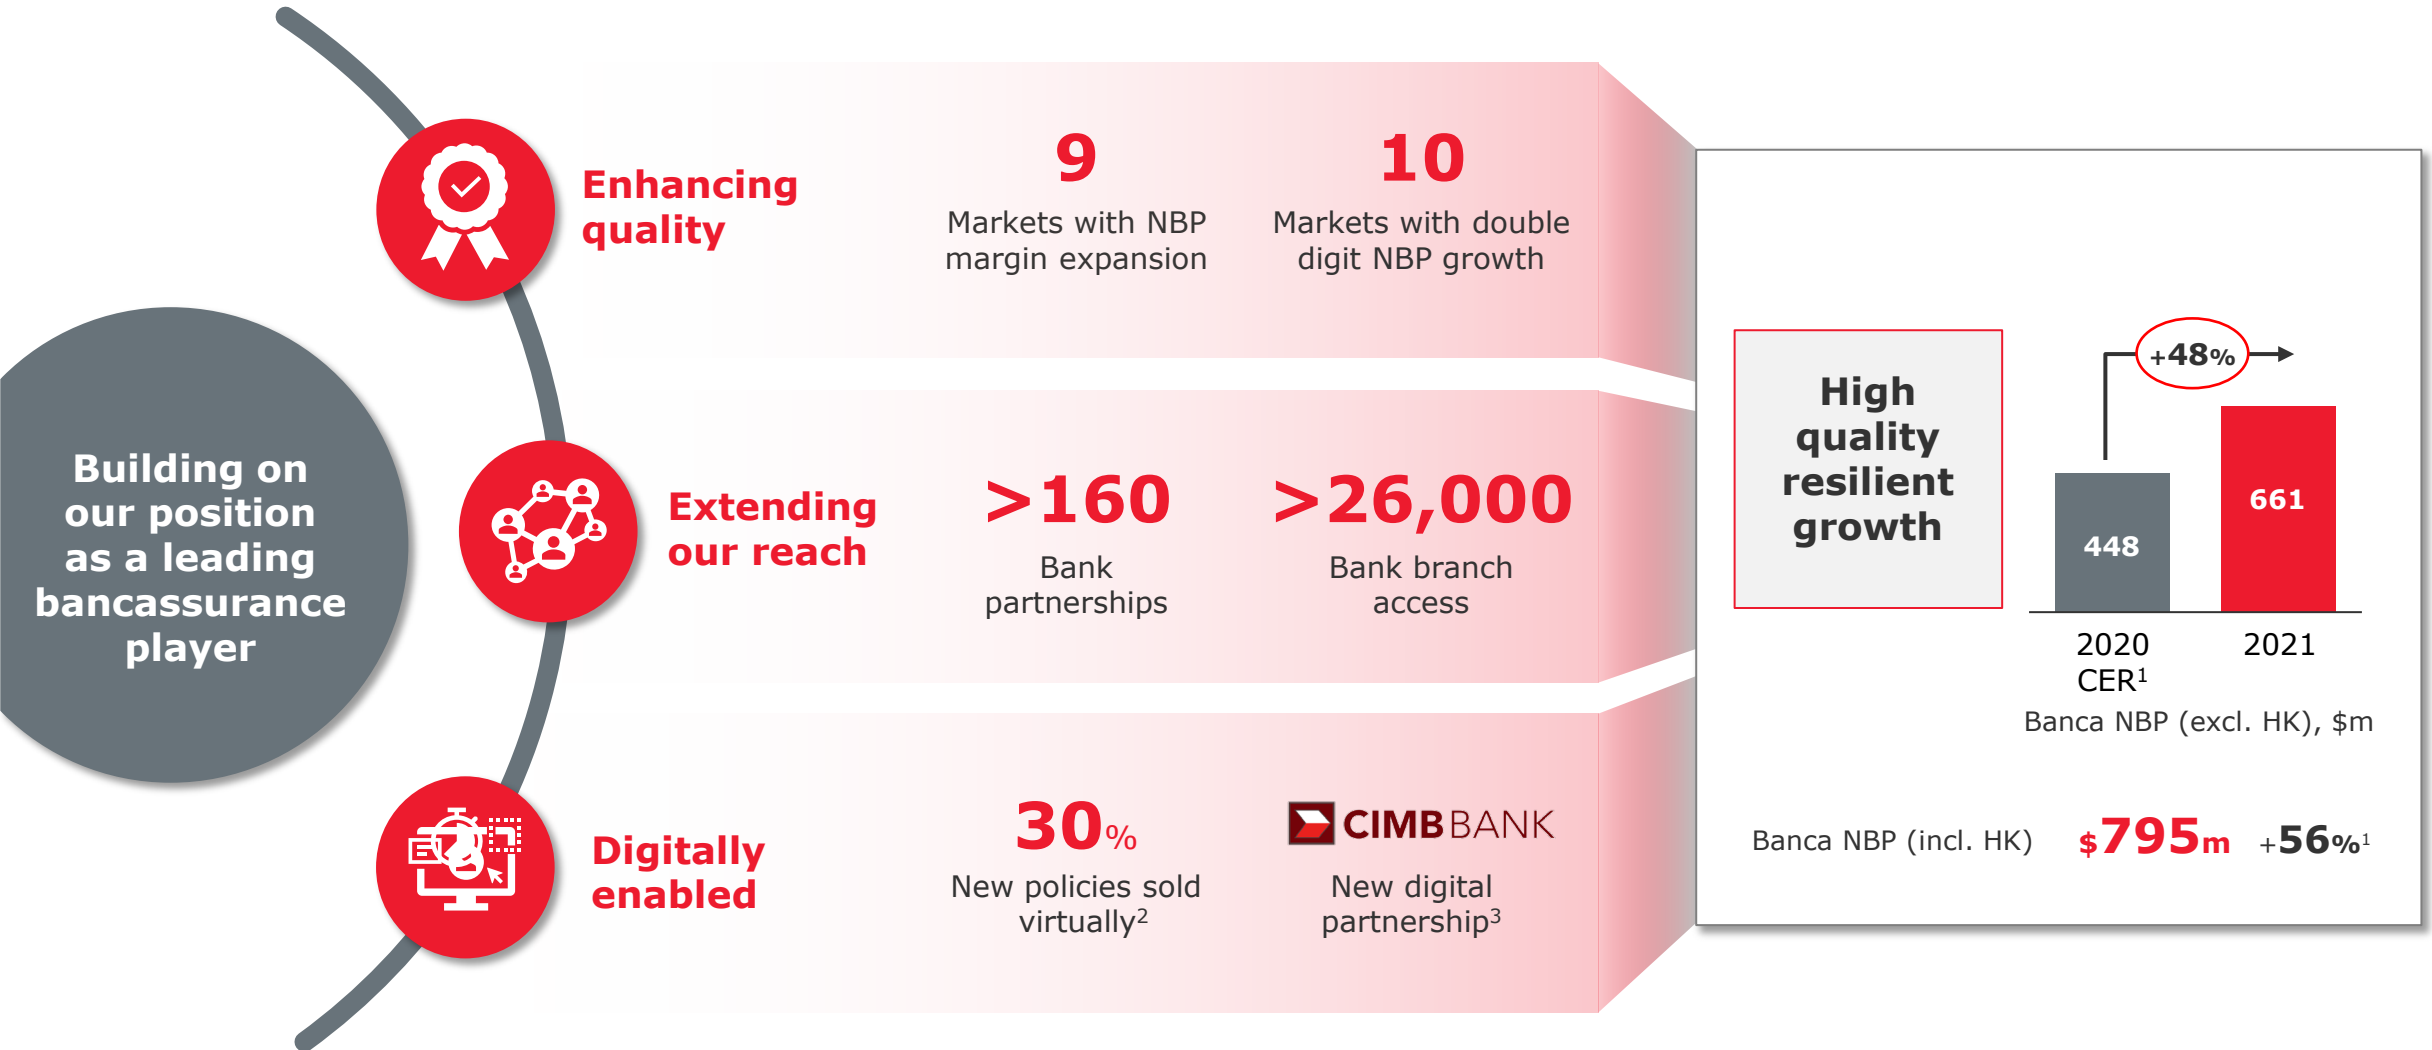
Building on our position as a leading bancassurance player

Enhancing quality

9
Markets with NBP margin expansion

10
Markets with double digit NBP growth

Extending our reach

>160
Bank partnerships

>26,000
Bank branch access

Digitally enabled

30%
New policies sold virtually$^2$

CIMB BANK
New digital partnership$^3$

High quality resilient growth

+48%

| 2020 CER$^1$ | 2021 |
|---|---|
| 448 | 661 |

Banca NBP (excl. HK), $m

Banca NBP (incl. HK) $795m +56%$^1$